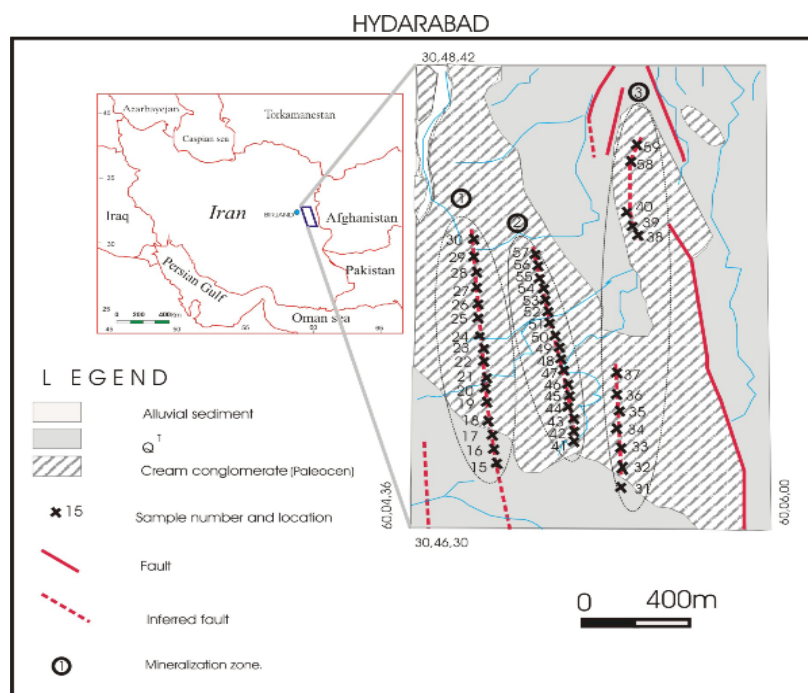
HYDARABAD

30,48,42

Azarbayejan
Torkamanestan
Caspian sea
Iran
Iraq
Afghanistan
Pakistan
Persian Gulf
Oman sea
BIRJAND
0 500 1000km

1
2
3

59
58
40
39
38
30
29
28
27
26
25
24
23
22
21
20
19
18
17
16
15
57
56
55
54
53
52
51
50
49
48
47
46
45
44
43
42
41
37
36
35
34
33
32
31

60,04,36
60,06,00
30,46,30

L EGEND
Alluvial sediment
$Q^{T}$
Cream conglomerate (Paleocen)
15 Sample number and location
Fault
Inferred fault
1 Mineralization zone.

0 400m